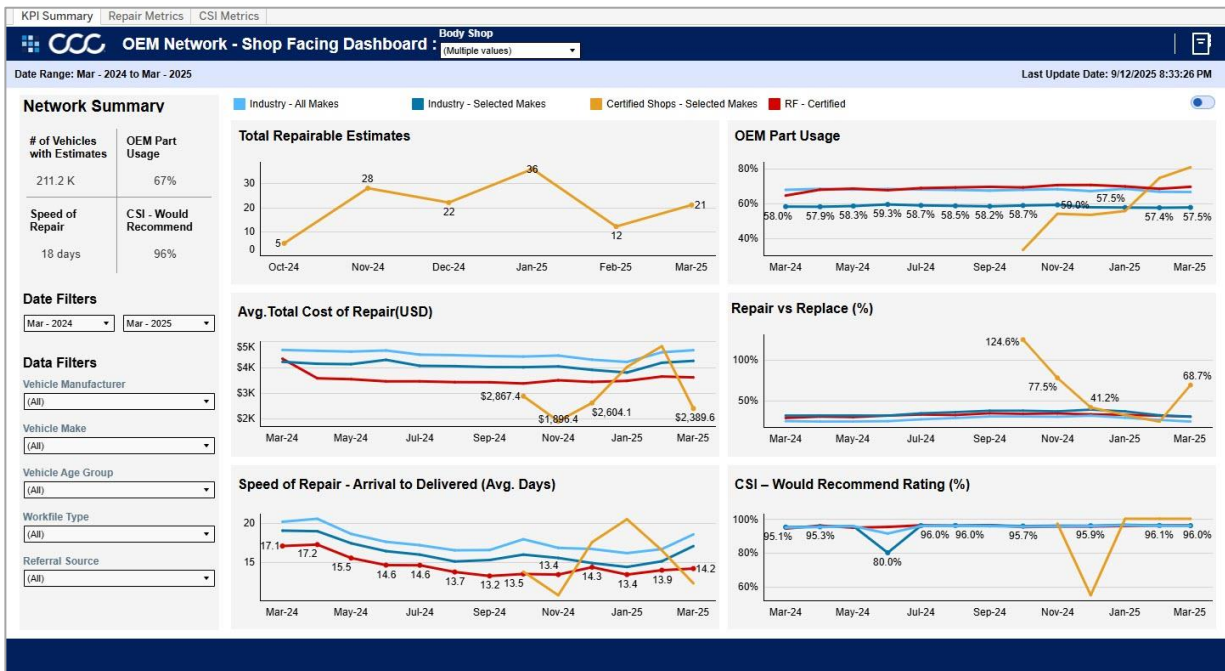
KPI Summary | Repair Metrics | CSI Metrics

CCC OEM Network - Shop Facing Dashboard : Body Shop (Multiple values)

Date Range: Mar - 2024 to Mar - 2025

Last Update Date: 9/12/2025 8:33:26 PM

Network Summary

| # of Vehicles with Estimates | OEM Part Usage |
|---|---|
| 211.2 K | 67% |
| Speed of Repair | CSI - Would Recommend |
| 18 days | 96% |

Date Filters

Mar - 2024
Mar - 2025

Data Filters

Vehicle Manufacturer
(All)

Vehicle Make
(All)

Vehicle Age Group
(All)

Workfile Type
(All)

Referral Source
(All)

Industry - All Makes
Industry - Selected Makes
Certified Shops - Selected Makes
RF - Certified

Total Repairable Estimates

30
20
10
0
5
28
22
36
12
21
Oct-24 Nov-24 Dec-24 Jan-25 Feb-25 Mar-25

OEM Part Usage

80%
60%
40%
58.0% 57.9% 58.3% 59.3% 58.7% 58.5% 58.2% 58.7% 59.0% 57.5% 57.4% 57.5%
Mar-24 May-24 Jul-24 Sep-24 Nov-24 Jan-25 Mar-25

Avg.Total Cost of Repair(USD)

$5K
$4K
$3K
$2K
$2,867.4 $1,896.4 $2,604.1 $2,389.6
Mar-24 May-24 Jul-24 Sep-24 Nov-24 Jan-25 Mar-25

Repair vs Replace (%)

100%
50%
124.6% 77.5% 41.2% 68.7%
Mar-24 May-24 Jul-24 Sep-24 Nov-24 Jan-25 Mar-25

Speed of Repair - Arrival to Delivered (Avg. Days)

20
15
17.1 17.2 15.5 14.6 14.6 13.7 13.2 13.5 13.4 14.3 13.4 13.9 14.2
Mar-24 May-24 Jul-24 Sep-24 Nov-24 Jan-25 Mar-25

CSI – Would Recommend Rating (%)

100%
80%
60%
95.1% 95.3% 80.0% 96.0% 96.0% 95.7% 95.9% 96.1% 96.0%
Mar-24 May-24 Jul-24 Sep-24 Nov-24 Jan-25 Mar-25